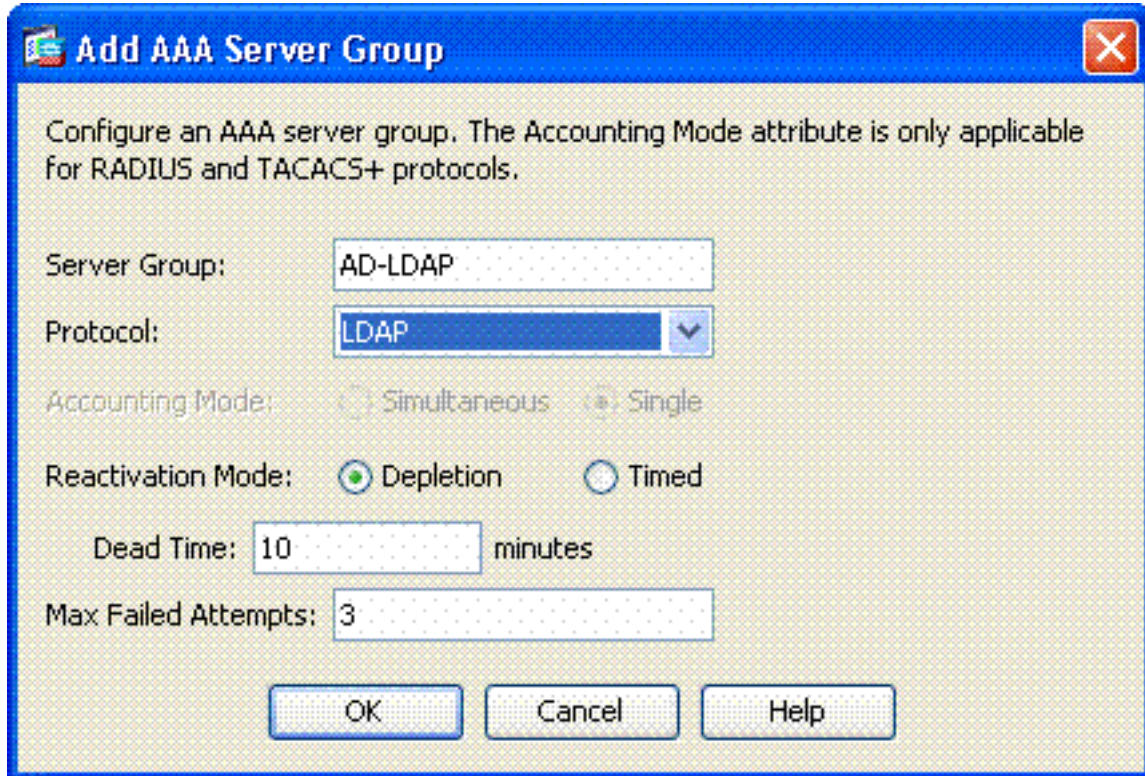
Add AAA Server Group

Configure an AAA server group. The Accounting Mode attribute is only applicable for RADIUS and TACACS+ protocols.

Server Group: AD-LDAP

Protocol: LDAP

Accounting Mode: Simultaneous Single

Reactivation Mode: Depletion Timed

Dead Time: 10 minutes

Max Failed Attempts: 3

OK Cancel Help